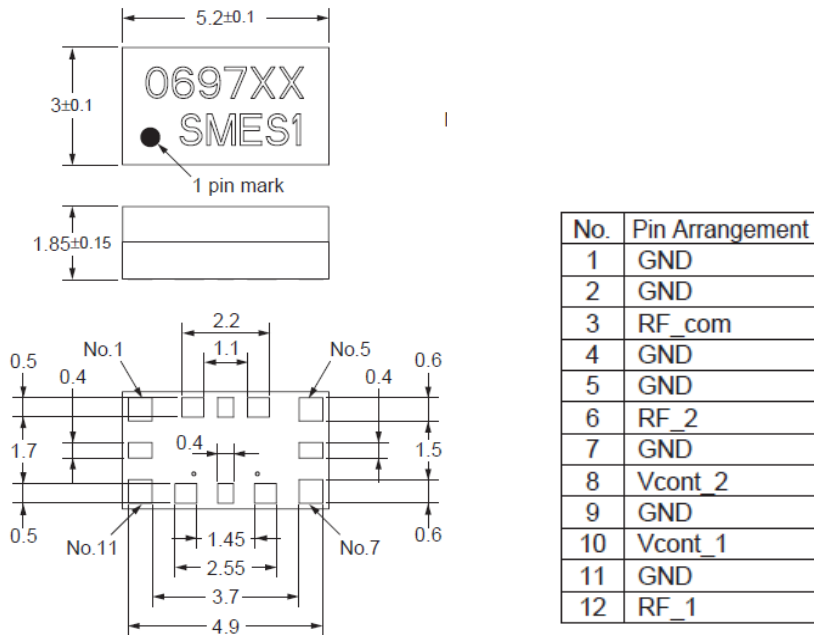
5.2±0.1

3±0.1

0697XX
SMES1

1 pin mark

1.85±0.15

2.2
1.1
No.1
No.5
0.5
0.4
0.4
0.6
1.7
0.4
1.5
0.5
0.6
No.11
1.45
No.7
2.55
3.7
4.9

| No. | Pin Arrangement |
|---|---|
| 1 | GND |
| 2 | GND |
| 3 | RF_com |
| 4 | GND |
| 5 | GND |
| 6 | RF_2 |
| 7 | GND |
| 8 | Vcont_2 |
| 9 | GND |
| 10 | Vcont_1 |
| 11 | GND |
| 12 | RF_1 |